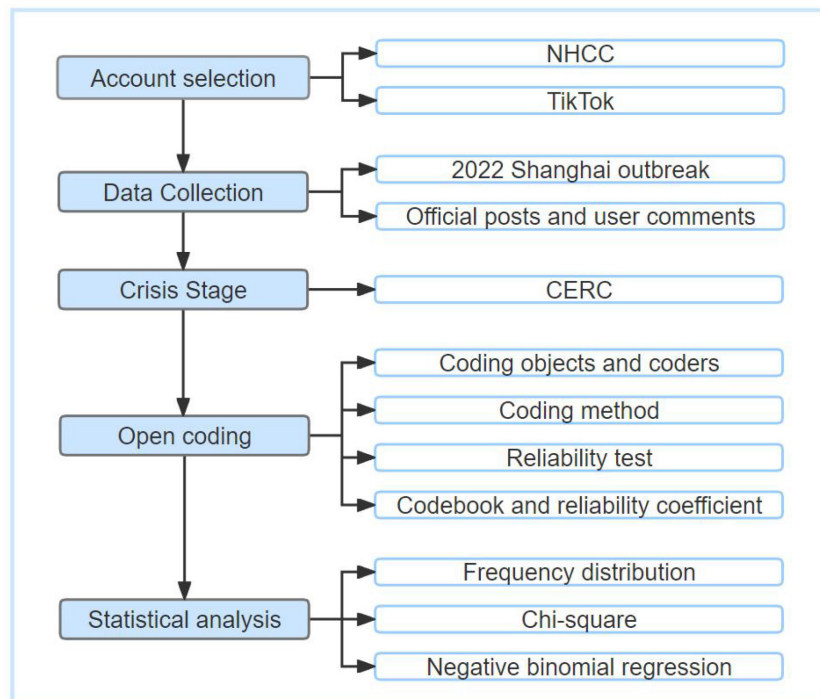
Account selection
NHCC
TikTok
Data Collection
2022 Shanghai outbreak
Official posts and user comments
Crisis Stage
CERC
Open coding
Coding objects and coders
Coding method
Reliability test
Codebook and reliability coefficient
Statistical analysis
Frequency distribution
Chi-square
Negative binomial regression